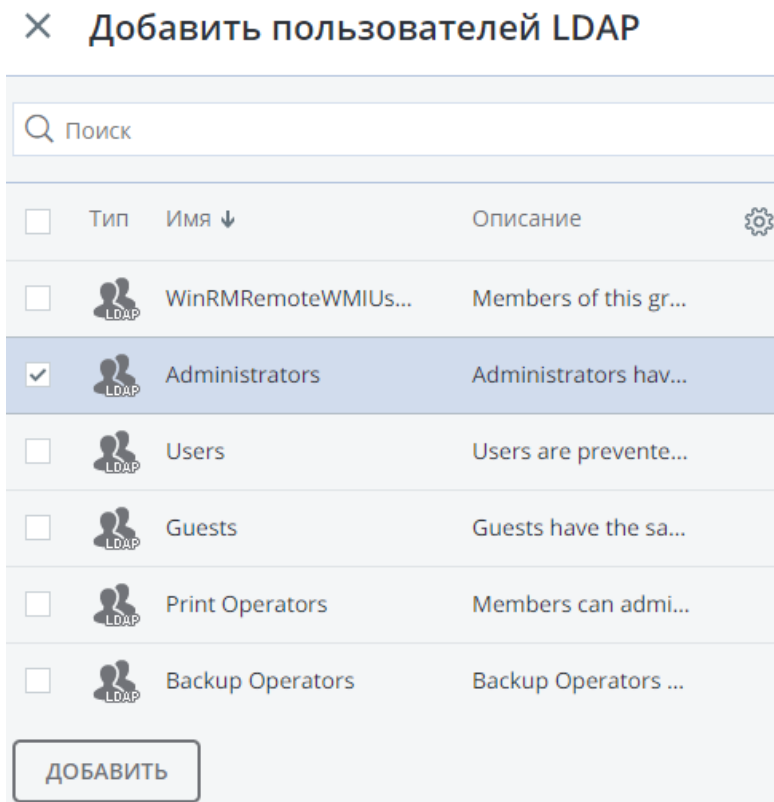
× Добавить пользователей LDAP

Поиск

| Тип | Имя ↓ | Описание |
|---|---|---|
| LDAP | WinRMRemoteWMIUs... | Members of this gr... |
| LDAP | Administrators | Administrators hav... |
| LDAP | Users | Users are prevente... |
| LDAP | Guests | Guests have the sa... |
| LDAP | Print Operators | Members can admi... |
| LDAP | Backup Operators | Backup Operators ... |

ДОБАВИТЬ